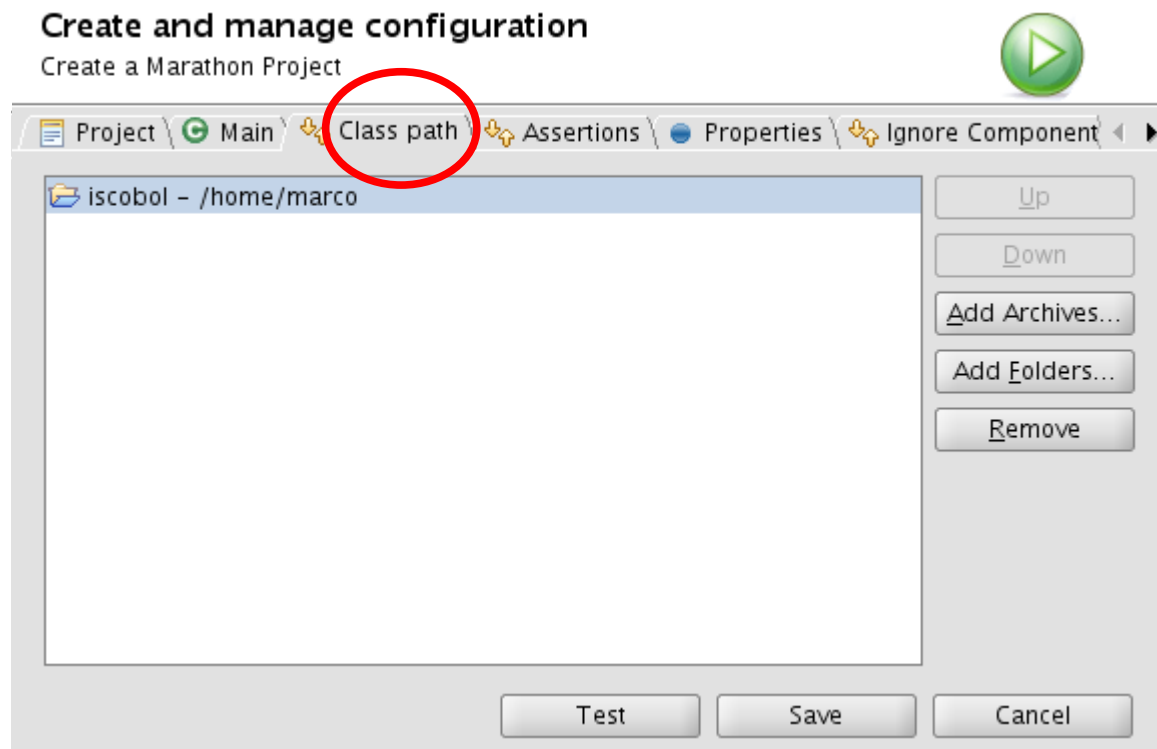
Create and manage configuration
Create a Marathon Project

Project | Main | Class path | Assertions | Properties | Ignore Component

iscobol - /home/marco

Up
Down
Add Archives...
Add Folders...
Remove

Test
Save
Cancel